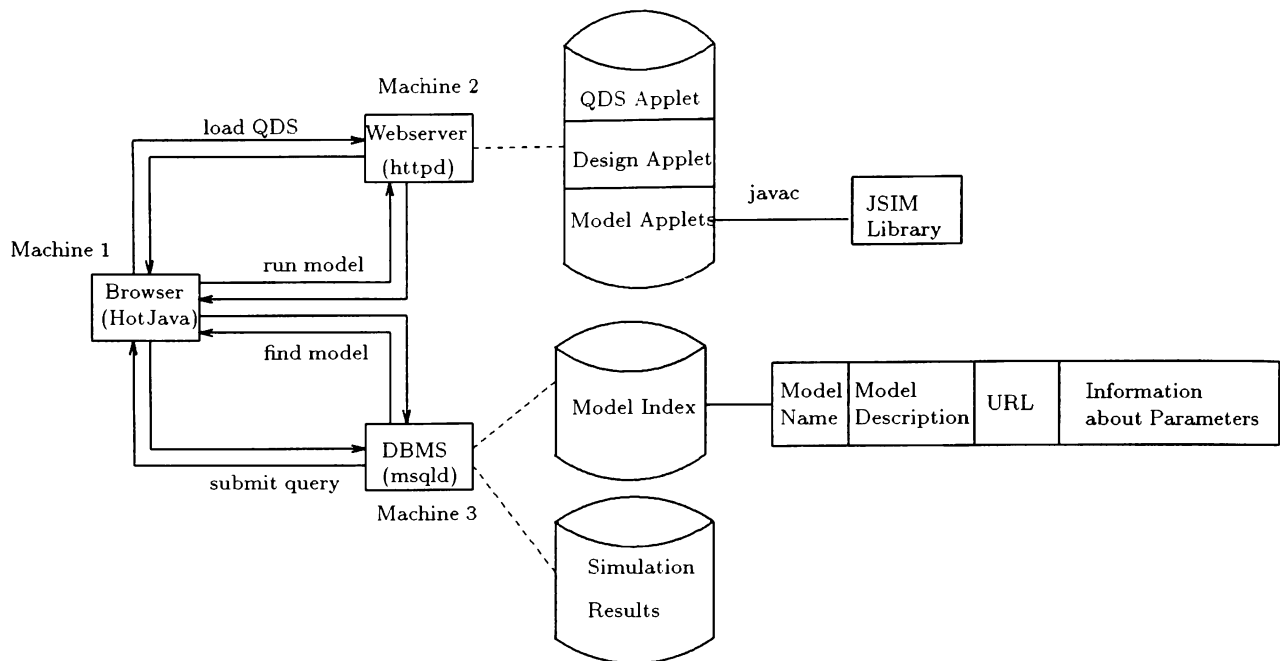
Machine 2

load QDS

Webserver
(httpd)

QDS Applet

Design Applet

Model Applets

javac

JSIM Library

Machine 1

run model

Browser
(HotJava)

find model

DBMS
(msqld)

submit query

Machine 3

Model Index

| Model Name | Model Description | URL | Information about Parameters |
|---|---|---|---|

Simulation
Results